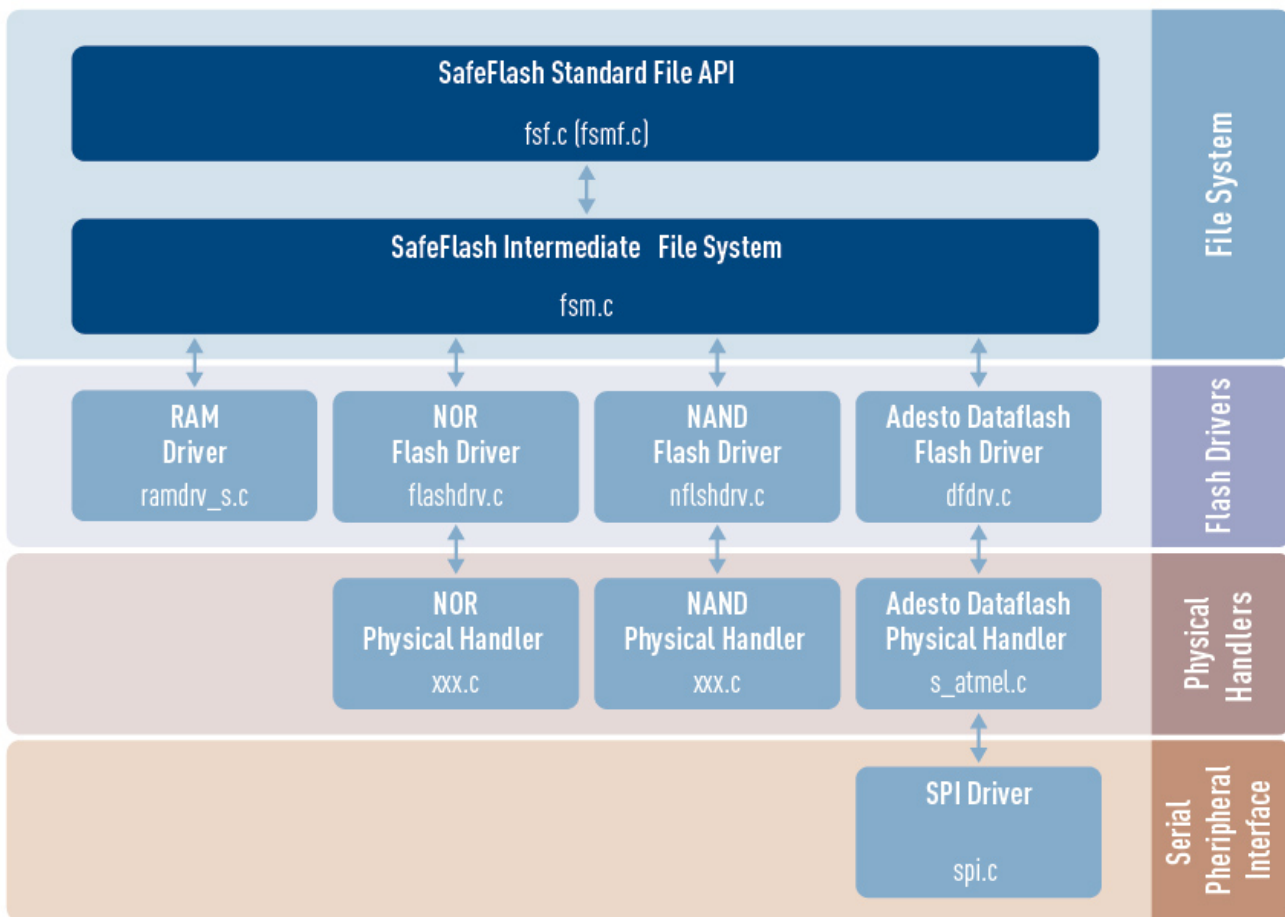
SafeFlash Standard File API

fsf.c (fsmf.c)

SafeFlash Intermediate File System

fsm.c

File System

RAM Driver
ramdrv_s.c

NOR Flash Driver
flashdrv.c

NAND Flash Driver
nflshdrv.c

Adesto Dataflash Flash Driver
dfdrv.c

Flash Drivers

NOR Physical Handler
xxx.c

NAND Physical Handler
xxx.c

Adesto Dataflash Physical Handler
s_atmel.c

Physical Handlers

SPI Driver

spi.c

Serial Pheripheral Interface